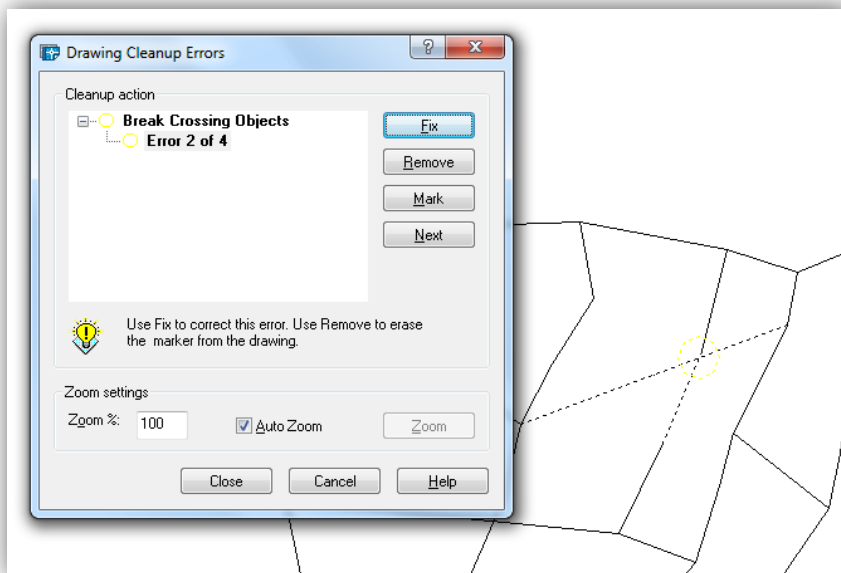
Drawing Cleanup Errors

?

Cleanup action

Break Crossing Objects

Error 2 of 4

Fix

Remove

Mark

Next

Use Fix to correct this error. Use Remove to erase the marker from the drawing.

Zoom settings

Zoom %: 100

Auto Zoom

Zoom

Close

Cancel

Help